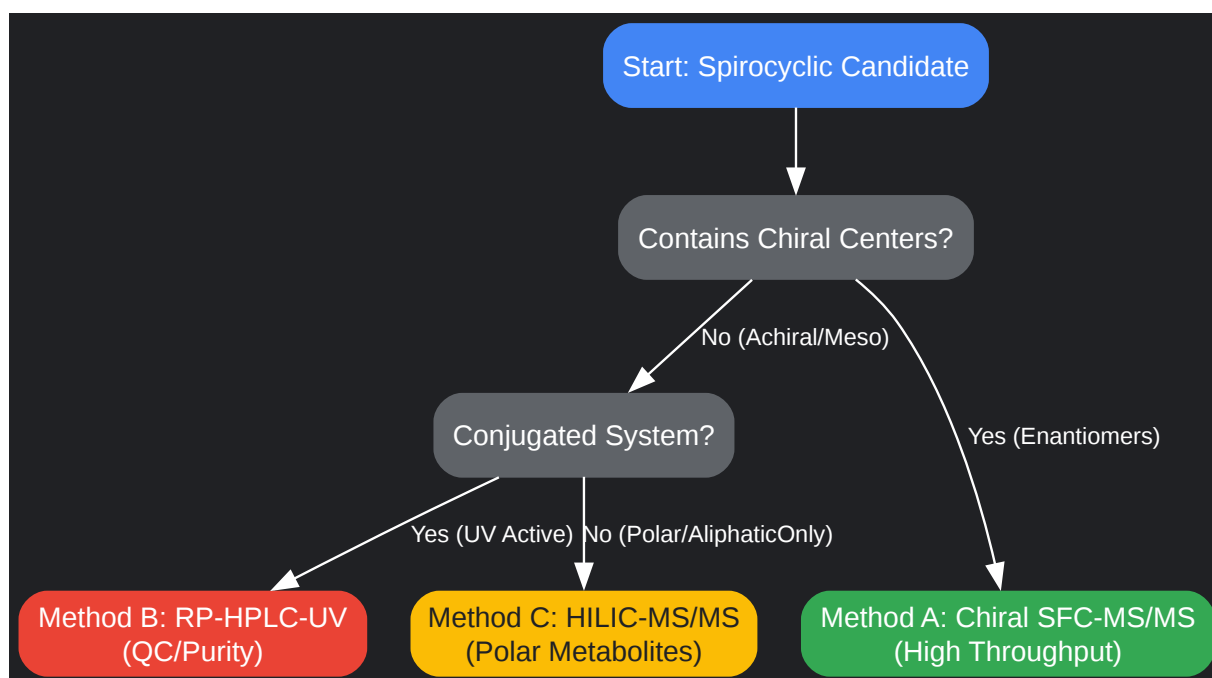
Start: Spirocyclic Candidate

Contains Chiral Centers?

No (Achiral/Meso)

Yes (Enantiomers)

Conjugated System?

Yes (UV Active)

No (Polar/AliphaticOnly)

Method B: RP-HPLC-UV
(QC/Purity)

Method C: HILIC-MS/MS
(Polar Metabolites)

Method A: Chiral SFC-MS/MS
(High Throughput)